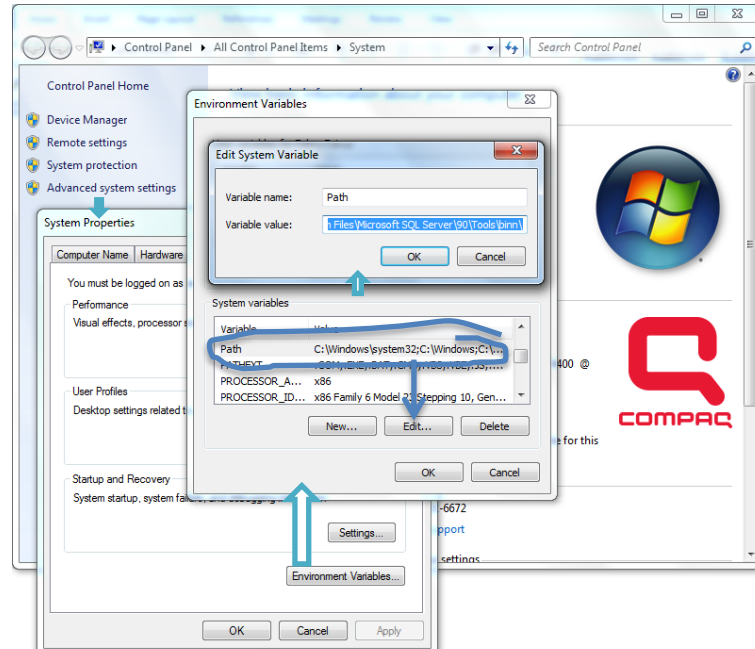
Control Panel › All Control Panel Items › System

Search Control Panel

Control Panel Home

Device Manager

Remote settings

System protection

Advanced system settings

System Properties

Computer Name

Hardware

You must be logged on as

Perfomance

Visual effects, processor s

User Profiles

Desktop settings related t

Startup and Recovery

System startup, system fail

Settings...

Environment Variables...

OK

Cancel

Apply

Environment Variables

Edit System Variable

Variable name:

Path

Variable value:

n Files\Microsoft SQL Server\90\Tools\binn\

OK

Cancel

System variables

Variable

Value

| Variable | Value |
|---|---|
| Path | C:\Windows\system32;C:\Windows;C:\... |
| PATHEXT | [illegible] |
| PROCESSOR_A... | x86 |
| PROCESSOR_ID... | x86 Family 6 Model 23 Stepping 10, Gen... |

New...

Edit...

Delete

OK

Cancel

400 @

e for this

-6672

pport

settings

COMPAQ